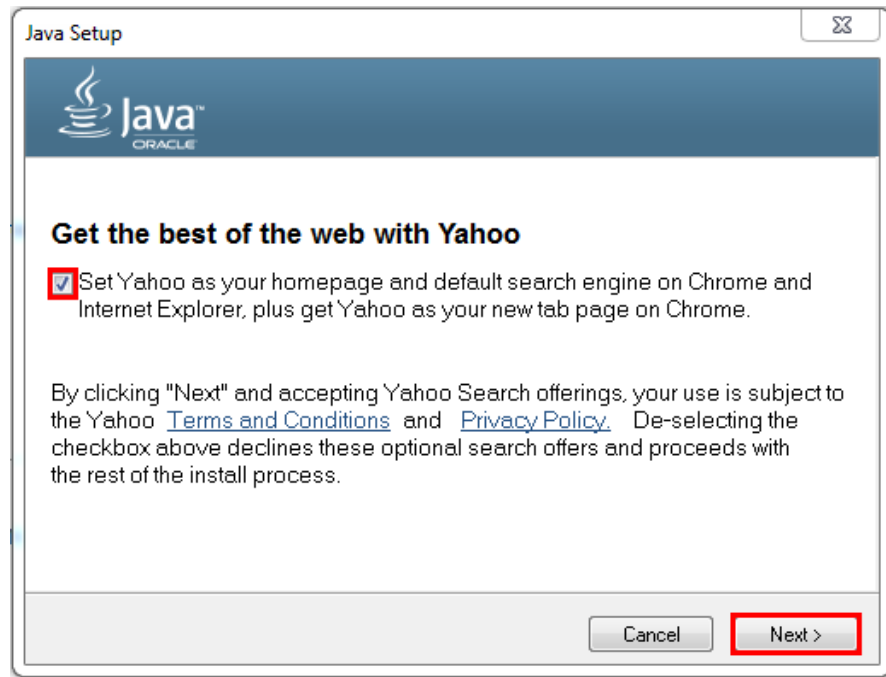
Java Setup

Java
ORACLE

Get the best of the web with Yahoo

Set Yahoo as your homepage and default search engine on Chrome and Internet Explorer, plus get Yahoo as your new tab page on Chrome.

By clicking "Next" and accepting Yahoo Search offerings, your use is subject to the Yahoo Terms and Conditions and Privacy Policy. De-selecting the checkbox above declines these optional search offers and proceeds with the rest of the install process.

Cancel
Next >